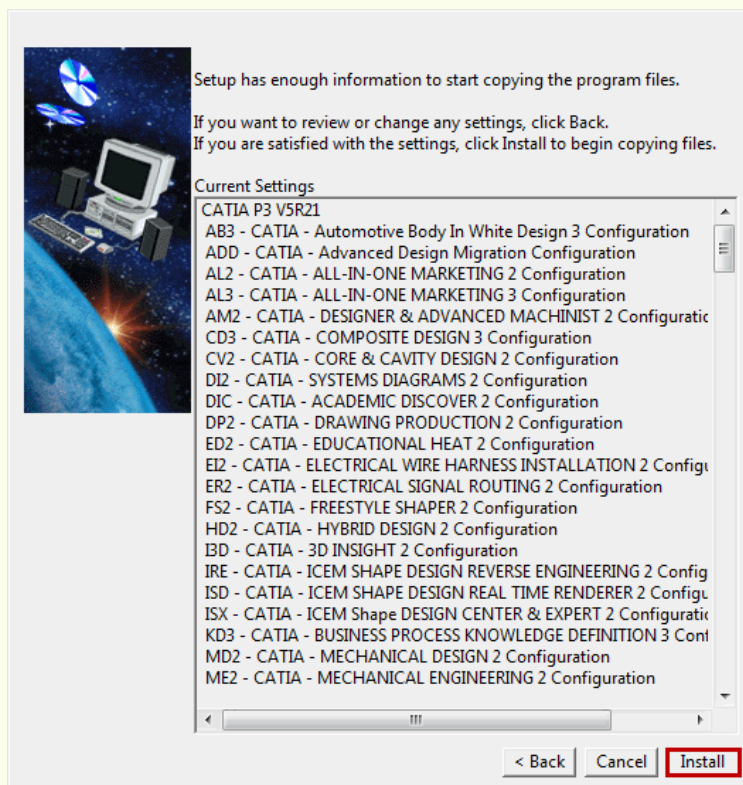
Setup has enough information to start copying the program files.

If you want to review or change any settings, click Back.
If you are satisfied with the settings, click Install to begin copying files.

Current Settings

CATIA P3 V5R21
AB3 - CATIA - Automotive Body In White Design 3 Configuration
ADD - CATIA - Advanced Design Migration Configuration
AL2 - CATIA - ALL-IN-ONE MARKETING 2 Configuration
AL3 - CATIA - ALL-IN-ONE MARKETING 3 Configuration
AM2 - CATIA - DESIGNER & ADVANCED MACHINIST 2 Configuratio
CD3 - CATIA - COMPOSITE DESIGN 3 Configuration
CV2 - CATIA - CORE & CAVITY DESIGN 2 Configuration
DI2 - CATIA - SYSTEMS DIAGRAMS 2 Configuration
DIC - CATIA - ACADEMIC DISCOVER 2 Configuration
DP2 - CATIA - DRAWING PRODUCTION 2 Configuration
ED2 - CATIA - EDUCATIONAL HEAT 2 Configuration
EI2 - CATIA - ELECTRICAL WIRE HARNESS INSTALLATION 2 Configu
ER2 - CATIA - ELECTRICAL SIGNAL ROUTING 2 Configuration
FS2 - CATIA - FREESTYLE SHAPER 2 Configuration
HD2 - CATIA - HYBRID DESIGN 2 Configuration
I3D - CATIA - 3D INSIGHT 2 Configuration
IRE - CATIA - ICEM SHAPE DESIGN REVERSE ENGINEERING 2 Config
ISD - CATIA - ICEM SHAPE DESIGN REAL TIME RENDERER 2 Configu
ISX - CATIA - ICEM Shape DESIGN CENTER & EXPERT 2 Configuratio
KD3 - CATIA - BUSINESS PROCESS KNOWLEDGE DEFINITION 3 Con
MD2 - CATIA - MECHANICAL DESIGN 2 Configuration
ME2 - CATIA - MECHANICAL ENGINEERING 2 Configuration

< Back
Cancel
Install